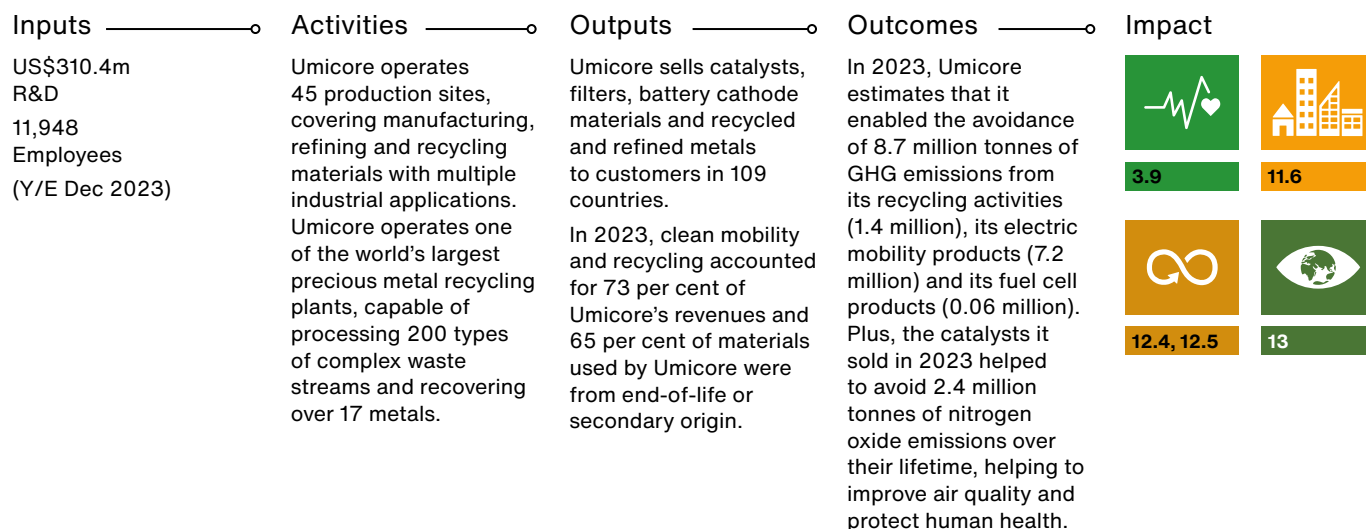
Inputs

US$310.4m
R&D

11,948
Employees

(Y/E Dec 2023)

Activities

Umicore operates 45 production sites, covering manufacturing, refining and recycling materials with multiple industrial applications. Umicore operates one of the world's largest precious metal recycling plants, capable of processing 200 types of complex waste streams and recovering over 17 metals.

Outputs

Umicore sells catalysts, filters, battery cathode materials and recycled and refined metals to customers in 109 countries.

In 2023, clean mobility and recycling accounted for 73 per cent of Umicore's revenues and 65 per cent of materials used by Umicore were from end-of-life or secondary origin.

Outcomes

In 2023, Umicore estimates that it enabled the avoidance of 8.7 million tonnes of GHG emissions from its recycling activities (1.4 million), its electric mobility products (7.2 million) and its fuel cell products (0.06 million). Plus, the catalysts it sold in 2023 helped to avoid 2.4 million tonnes of nitrogen oxide emissions over their lifetime, helping to improve air quality and protect human health.

Impact

3.9

11.6

12.4, 12.5

13